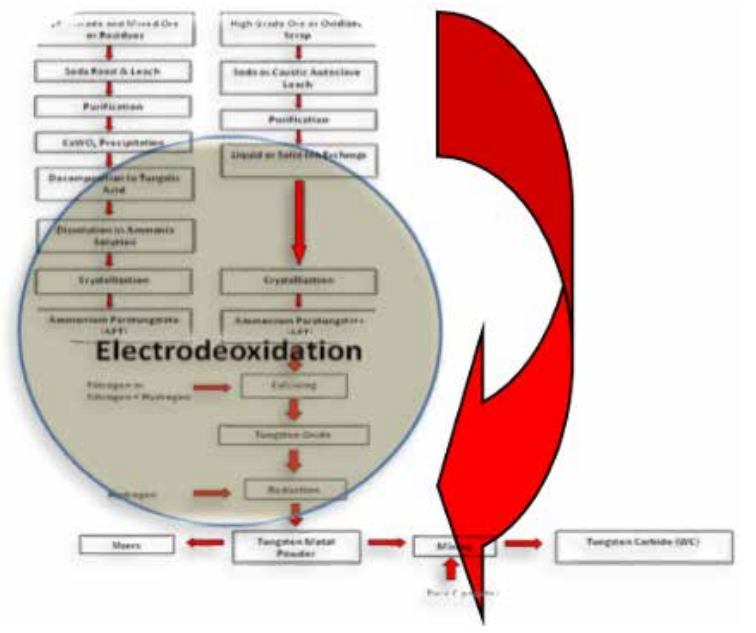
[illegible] Grade and Mixed Ore or Residues

High Grade Ore or Oxidized Scrap

Soda Roast & Leach

Soda or Caustic Autoclave Leach

Purification

Purification

$CaWO_4$ Precipitation

Liquid or Solid Ion Exchange

Decomposition to Tungstic Acid

Dissolution in Ammonia Solution

Crystallization

Crystallization

Ammonium Paratungstate (APT)

Ammonium Paratungstate (APT)

Electrodeoxidation

Nitrogen or Nitrogen + Hydrogen

Calcining

Tungsten Oxide

Hydrogen

Reduction

Users

Tungsten Metal Powder

Mixing

Tungsten Carbide (WC)

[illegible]